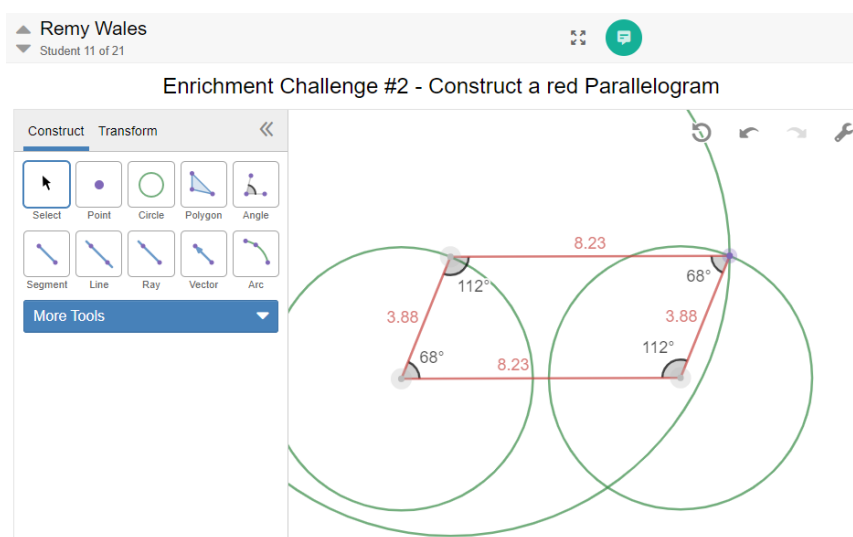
Remy Wales
Student 11 of 21

Enrichment Challenge #2 - Construct a red Parallelogram

Construct Transform

Select
Point
Circle
Polygon
Angle
Segment
Line
Ray
Vector
Arc

More Tools

8.23
112°
68°
3.88
3.88
68°
112°
8.23